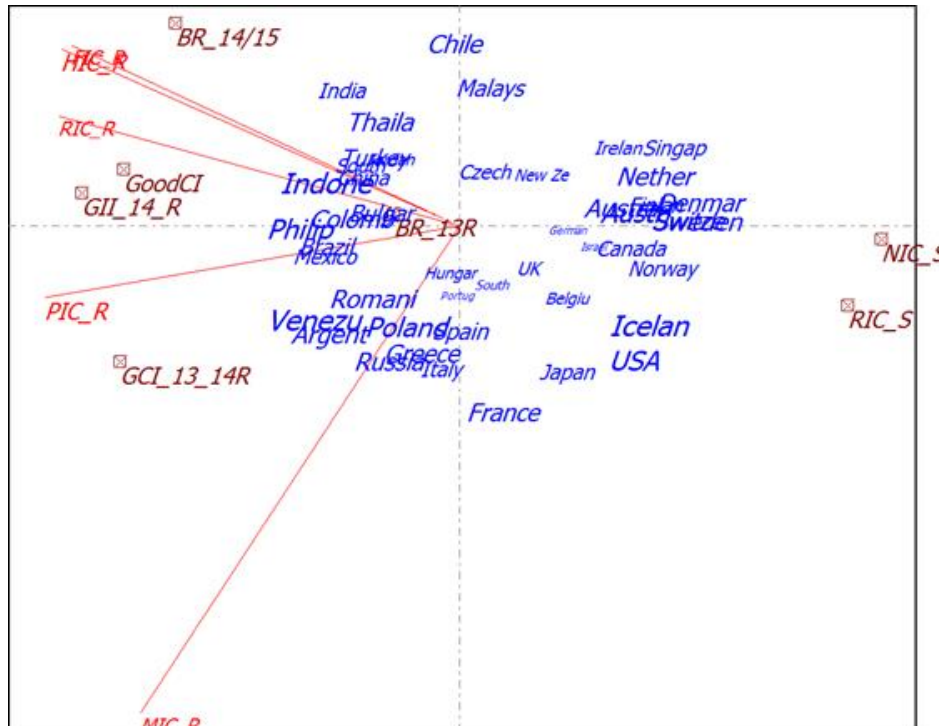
BR_14/15
EIC_R
HIC_R
Chile
India
Malays
Thaila
RIC_R
Turkey
Saudi
China
GoodCI
GII_14_R
Indone
Czech
New Ze
IrelanSingap
Nether
Colomb
Bulgar
BR_13R
Philip
Brazil
Mexico
Austra
Finlan
Austri
Denmar
Switze
Sweden
German
Israel
Canada
Norway
Hungar
UK
Portug
South
Belgiu
PIC_R
Romani
Venezu
Argent
Poland
Spain
Greece
Russia
Italy
Icelan
USA
Japan
GCI_13_14R
France
NIC_S
RIC_S
MIC_R